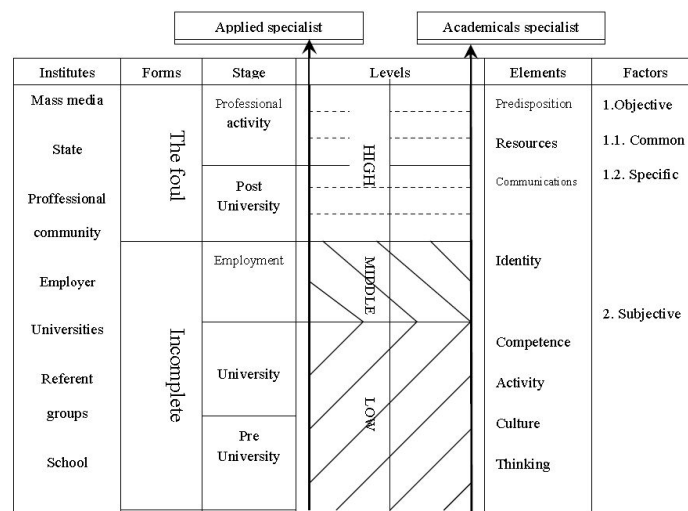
Applied specialist

Academicals specialist

| Institutes | Forms | Stage | Levels | Elements | Factors |
|---|---|---|---|---|---|
| Mass media<br>State<br>Proffessional community | The foul | Professional activity | HIGH | Predisposition<br>Resources | 1.Objective<br>1.1. Common |
| | | Post University | | Communications | 1.2. Specific |
| Employer | Incomplete | Employment | MIDDLE | Identity | 2. Subjective |
| Universities<br>Referent groups | | University | LOW | Competence<br>Activity | |
| School | | Pre University | | Culture<br>Thinking | |